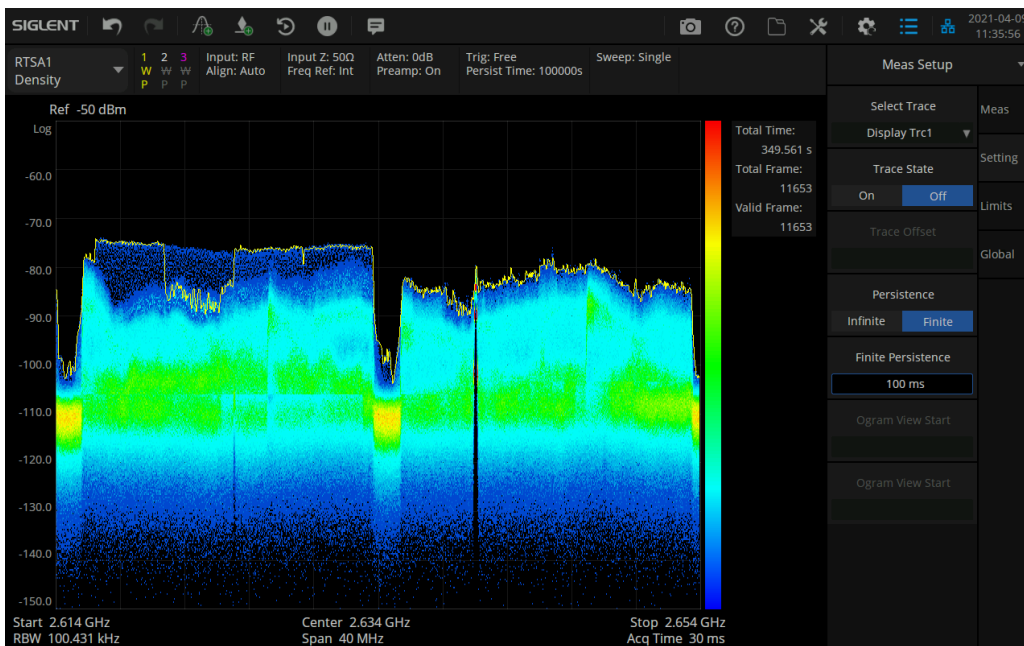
SIGLENT

2021-04-09
11:35:56

RTSA1
Density

1 2 3
W W W
P P P

Input: RF
Align: Auto

Input Z: 50Ω
Freq Ref: Int

Atten: 0dB
Preamp: On

Trig: Free
Persist Time: 100000s

Sweep: Single

Meas Setup

Ref -50 dBm

Log

-60.0

-70.0

-80.0

-90.0

-100.0

-110.0

-120.0

-130.0

-140.0

-150.0

Total Time:
349.561 s
Total Frame:
11653
Valid Frame:
11653

Start 2.614 GHz
RBW 100.431 kHz

Center 2.634 GHz
Span 40 MHz

Stop 2.654 GHz
Acq Time 30 ms

Select Trace
Display Trc1

Trace State
On Off

Trace Offset

Persistence
Infinite Finite

Finite Persistence
100 ms

Ogram View Start

Ogram View Start

Meas

Setting

Limits

Global